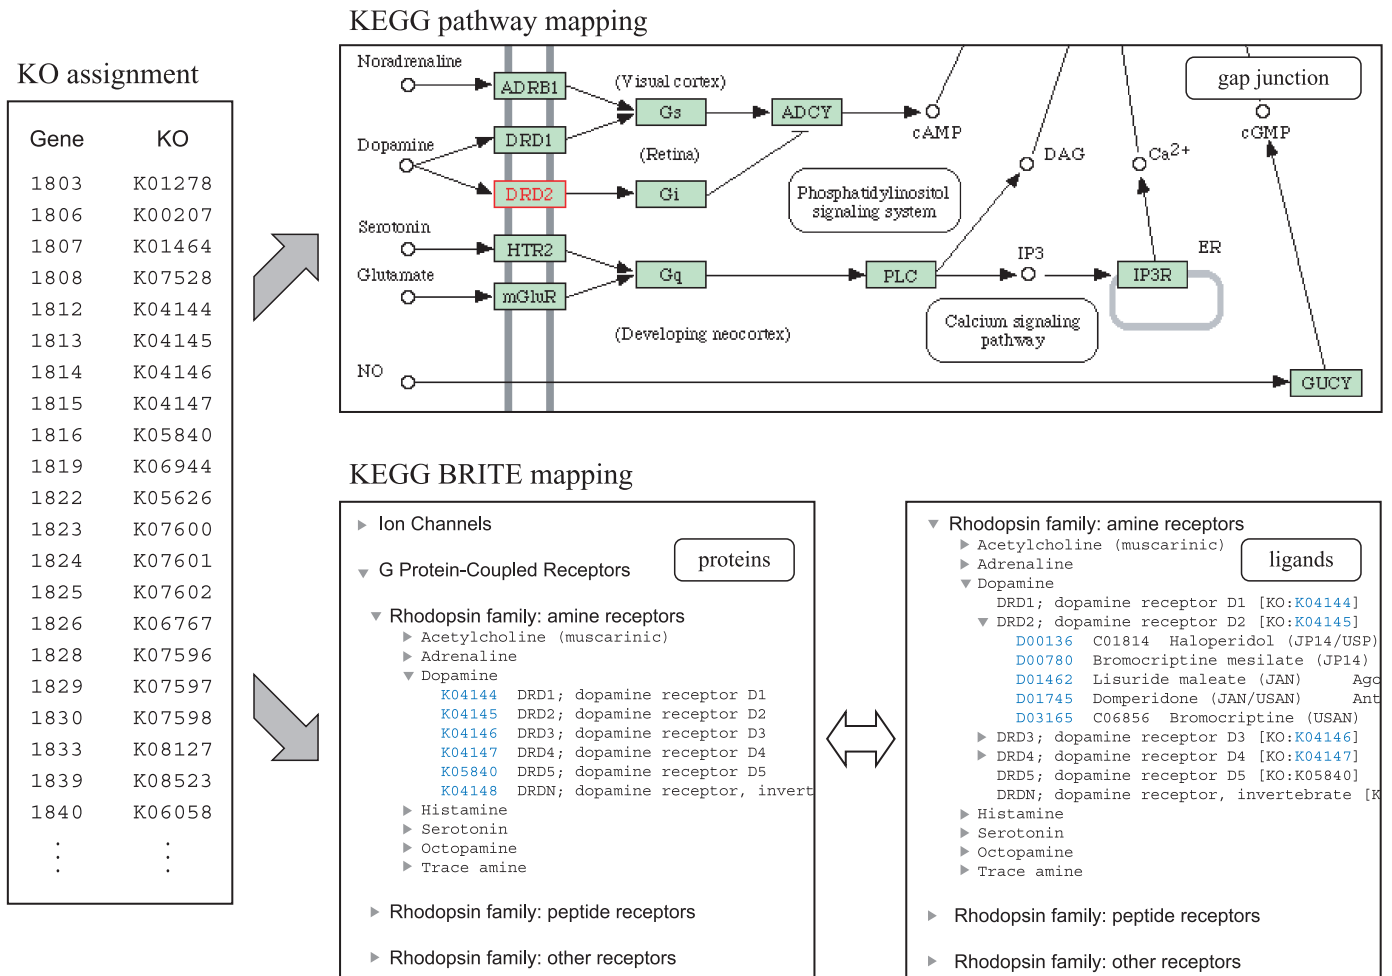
KO assignment

| Gene | KO |
|---|---|
| 1803 | K01278 |
| 1806 | K00207 |
| 1807 | K01464 |
| 1808 | K07528 |
| 1812 | K04144 |
| 1813 | K04145 |
| 1814 | K04146 |
| 1815 | K04147 |
| 1816 | K05840 |
| 1819 | K06944 |
| 1822 | K05626 |
| 1823 | K07600 |
| 1824 | K07601 |
| 1825 | K07602 |
| 1826 | K06767 |
| 1828 | K07596 |
| 1829 | K07597 |
| 1830 | K07598 |
| 1833 | K08127 |
| 1839 | K08523 |
| 1840 | K06058 |
| ⋮ | ⋮ |

KEGG pathway mapping

Noradrenaline
ADRB1
(Visual cortex)
Gs
ADCY
cAMP
Dopamine
DRD1
(Retina)
DRD2
Gi
Phosphatidylinositol signaling system
DAG
$Ca^{2+}$
gap junction
cGMP
Serotonin
HTR2
Glutamate
mGluR
Gq
PLC
IP3
IP3R
ER
(Developing neocortex)
Calcium signaling pathway
NO
GUCY

KEGG BRITE mapping

Ion Channels
G Protein-Coupled Receptors
proteins
Rhodopsin family: amine receptors
Acetylcholine (muscarinic)
Adrenaline
Dopamine
K04144 DRD1; dopamine receptor D1
K04145 DRD2; dopamine receptor D2
K04146 DRD3; dopamine receptor D3
K04147 DRD4; dopamine receptor D4
K05840 DRD5; dopamine receptor D5
K04148 DRDN; dopamine receptor, invert
Histamine
Serotonin
Octopamine
Trace amine
Rhodopsin family: peptide receptors
Rhodopsin family: other receptors

Rhodopsin family: amine receptors
Acetylcholine (muscarinic)
ligands
Adrenaline
Dopamine
DRD1; dopamine receptor D1 [KO:K04144]
DRD2; dopamine receptor D2 [KO:K04145]
D00136 C01814 Haloperidol (JP14/USP)
D00780 Bromocriptine mesilate (JP14)
D01462 Lisuride maleate (JAN) Ago
D01745 Domperidone (JAN/USAN) Ant
D03165 C06856 Bromocriptine (USAN)
DRD3; dopamine receptor D3 [KO:K04146]
DRD4; dopamine receptor D4 [KO:K04147]
DRD5; dopamine receptor D5 [KO:K05840]
DRDN; dopamine receptor, invertebrate [K
Histamine
Serotonin
Octopamine
Trace amine
Rhodopsin family: peptide receptors
Rhodopsin family: other receptors